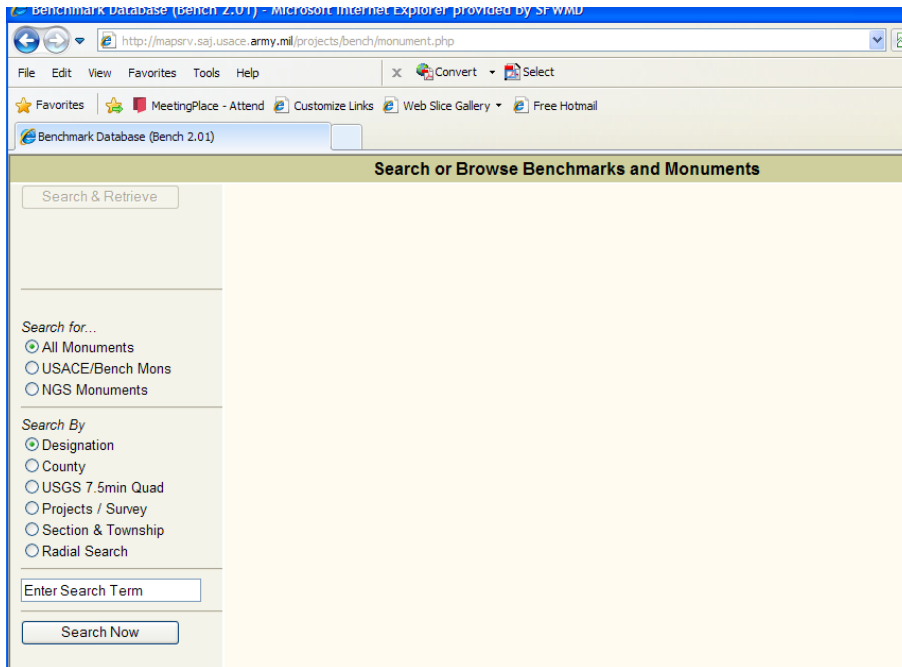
Benchmark Database (Bench 2.01) - Microsoft Internet Explorer provided by SFWMD

http://mapsrv.saj.usace.army.mil/projects/bench/monument.php

File Edit View Favorites Tools Help

Convert Select

Favorites MeetingPlace - Attend Customize Links Web Slice Gallery Free Hotmail

Benchmark Database (Bench 2.01)

Search or Browse Benchmarks and Monuments

Search & Retrieve

Search for...
All Monuments
USACE/Bench Mons
NGS Monuments

Search By
Designation
County
USGS 7.5min Quad
Projects / Survey
Section & Township
Radial Search

Enter Search Term

Search Now